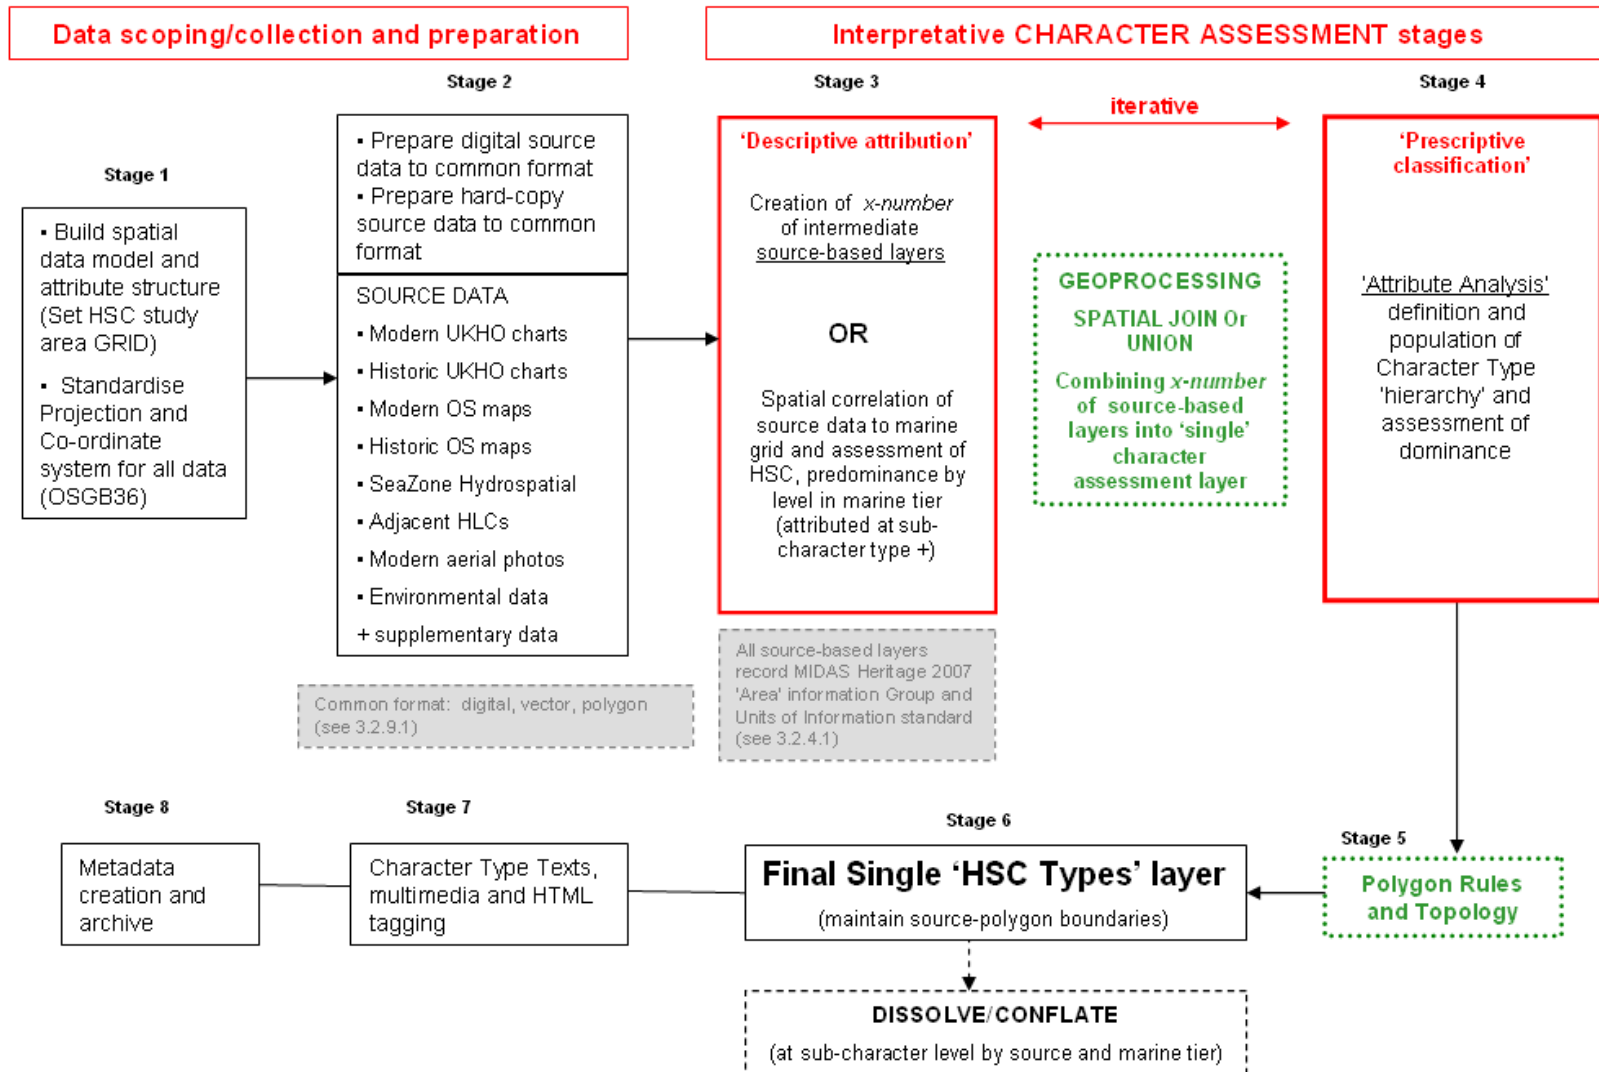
Data scoping/collection and preparation

Interpretative CHARACTER ASSESSMENT stages

Stage 1

▪ Build spatial data model and attribute structure (Set HSC study area GRID)

▪ Standardise Projection and Co-ordinate system for all data (OSGB36)

Stage 2

▪ Prepare digital source data to common format
▪ Prepare hard-copy source data to common format

SOURCE DATA
▪ Modern UKHO charts
▪ Historic UKHO charts
▪ Modern OS maps
▪ Historic OS maps
▪ SeaZone Hydrospatial
▪ Adjacent HLCs
▪ Modern aerial photos
▪ Environmental data
+ supplementary data

Common format: digital, vector, polygon (see 3.2.9.1)

Stage 3

'Descriptive attribution'

Creation of *x-number* of intermediate source-based layers

OR

Spatial correlation of source data to marine grid and assessment of HSC, predominance by level in marine tier (attributed at sub-character type +)

All source-based layers record MIDAS Heritage 2007 'Area' information Group and Units of Information standard (see 3.2.4.1)

iterative

GEOPROCESSING

SPATIAL JOIN Or UNION

Combining *x-number* of source-based layers into 'single' character assessment layer

Stage 4

'Prescriptive classification'

'Attribute Analysis' definition and population of Character Type 'hierarchy' and assessment of dominance

Stage 8

Metadata creation and archive

Stage 7

Character Type Texts, multimedia and HTML tagging

Stage 6

Final Single 'HSC Types' layer

(maintain source-polygon boundaries)

Stage 5

Polygon Rules and Topology

DISSOLVE/CONFLATE

(at sub-character level by source and marine tier)